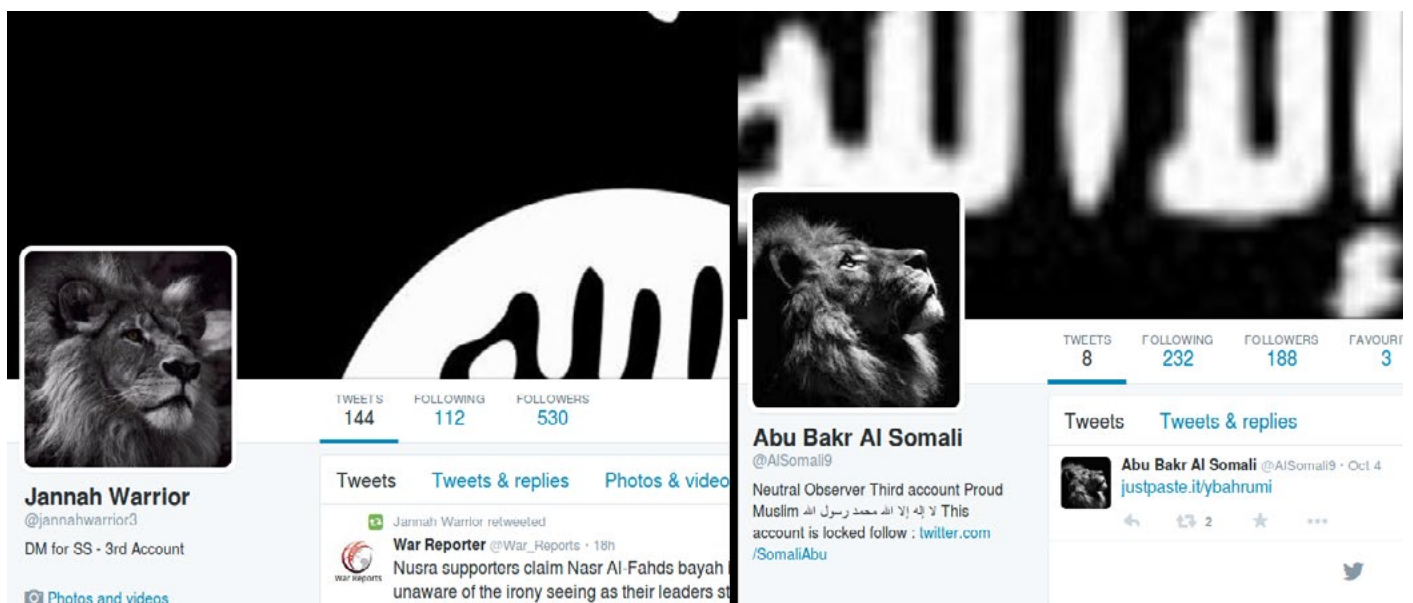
TWEETS
144

FOLLOWING
112

FOLLOWERS
530

Jannah Warrior
@jannahwarrior3
DM for SS - 3rd Account

Photos and videos

Tweets Tweets & replies Photos & video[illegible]

Jannah Warrior retweeted
War Reporter @War_Reports · 18h
Nusra supporters claim Nasr Al-Fahds bayah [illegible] unaware of the irony seeing as their leaders st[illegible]

War Reports

TWEETS
8

FOLLOWING
232

FOLLOWERS
188

FAVOURI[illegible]
3

Abu Bakr Al Somali
@AlSomali9
Neutral Observer Third account Proud Muslim لا إله إلا الله محمد رسول الله This account is locked follow : twitter.com/SomaliAbu

Tweets Tweets & replies

Abu Bakr Al Somali @AlSomali9 · Oct 4
justpaste.it/ybahrumi
2